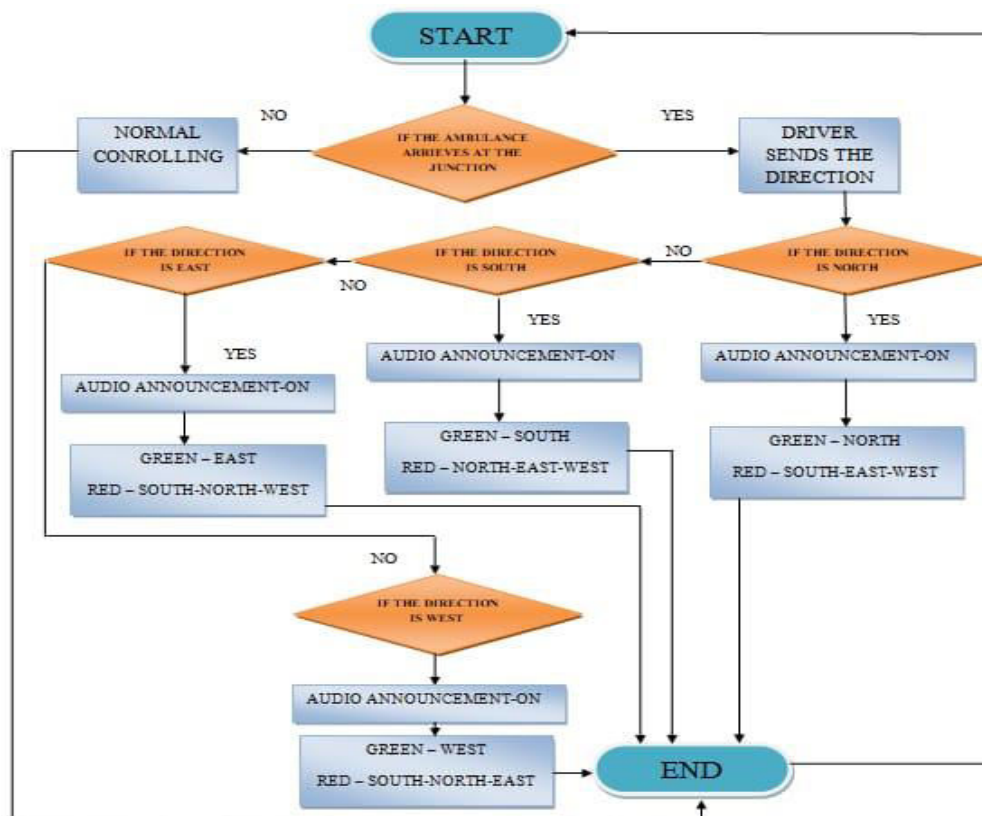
START

NO

YES

NORMAL CONROLLING

IF THE AMBULANCE ARRIEVES AT THE JUNCTION

DRIVER SENDS THE DIRECTION

IF THE DIRECTION IS EAST

IF THE DIRECTION IS SOUTH

NO

IF THE DIRECTION IS NORTH

NO

YES

YES

YES

AUDIO ANNOUNCEMENT-ON

AUDIO ANNOUNCEMENT-ON

AUDIO ANNOUNCEMENT-ON

GREEN – SOUTH
RED – NORTH-EAST-WEST

GREEN – NORTH
RED – SOUTH-EAST-WEST

GREEN – EAST
RED – SOUTH-NORTH-WEST

NO

IF THE DIRECTION IS WEST

AUDIO ANNOUNCEMENT-ON

GREEN – WEST
RED – SOUTH-NORTH-EAST

END